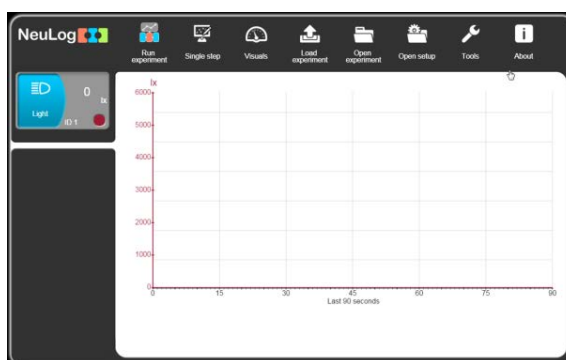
NeuLog

Run experiment

Single step

Visuals

Load experiment

Open experiment

Open setup

Tools

About

Light

0

lx

ID 1

lx

6000

5000

4000

3000

2000

1000

0

0

15

30

45

60

75

90

Last 90 seconds